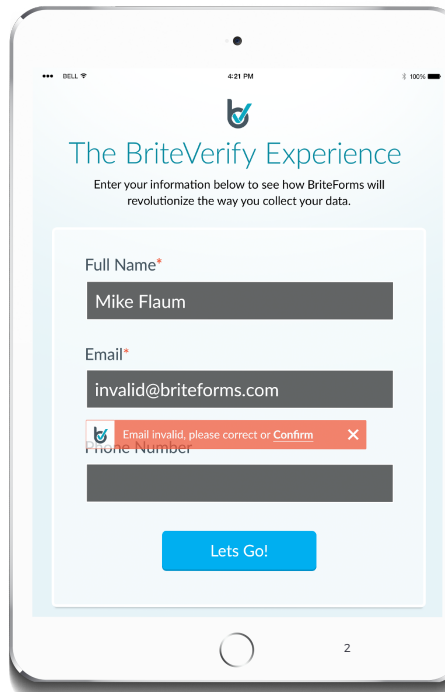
••• BELL

4:21 PM

100%

The BriteVerify Experience

Enter your information below to see how BriteForms will revolutionize the way you collect your data.

Full Name*

Mike Flaum

Email*

invalid@briteforms.com

Email invalid, please correct or Confirm ✕

Phone Number

Lets Go!

2